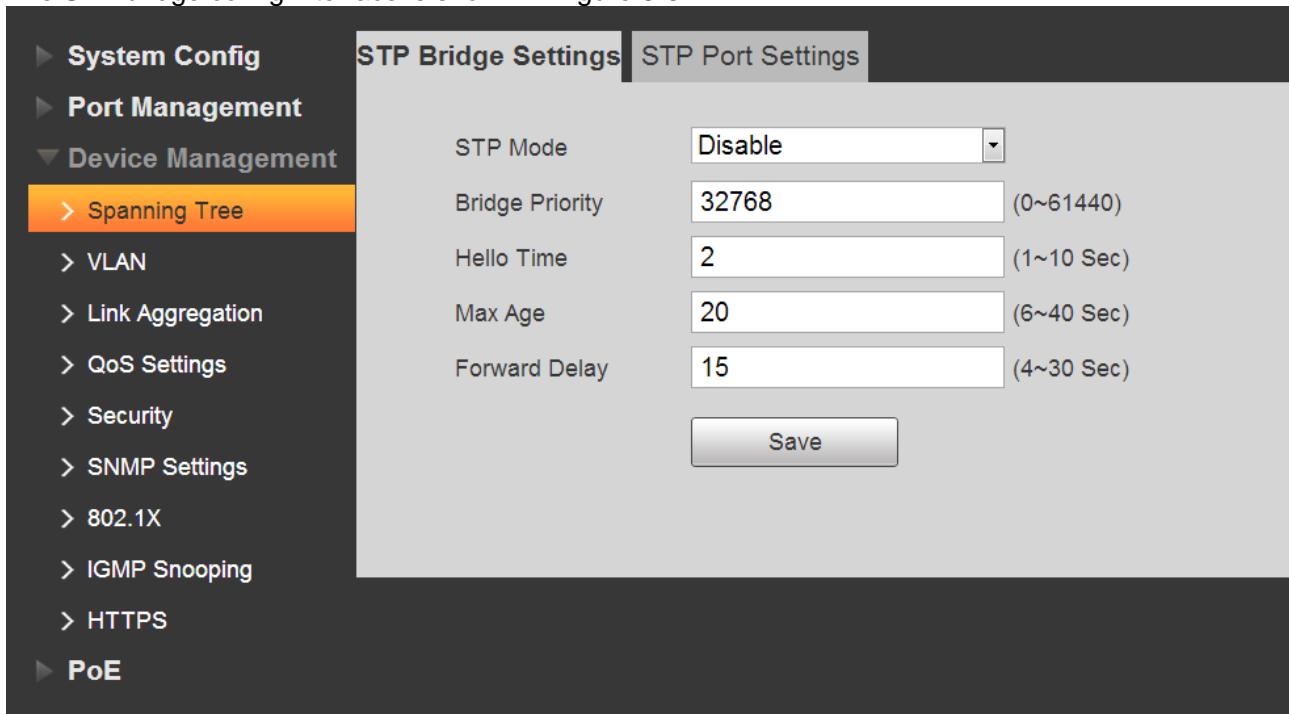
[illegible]

System Config
Port Management
Device Management
> Spanning Tree
> VLAN
> Link Aggregation
> QoS Settings
> Security
> SNMP Settings
> 802.1X
> IGMP Snooping
> HTTPS
PoE

STP Bridge Settings | STP Port Settings

STP Mode Disable
Bridge Priority 32768 (0~61440)
Hello Time 2 (1~10 Sec)
Max Age 20 (6~40 Sec)
Forward Delay 15 (4~30 Sec)
Save